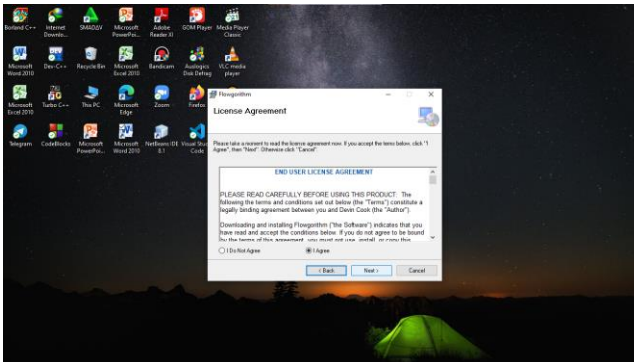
Borland C++

Internet Downlo...

SMADAV

Microsoft PowerPoi...

Adobe Reader XI

GOM Player

Media Player Classic

Microsoft Word 2010

Dev-C++

Recycle Bin

Microsoft Excel 2010

Bandicam

Auslogics Disk Defrag

VLC media player

Microsoft Excel 2010

Turbo C++

This PC

Microsoft Edge

Zoom

Firefox

Telegram

CodeBlocks

Microsoft PowerPoi...

Microsoft Word 2010

NetBeans IDE 8.1

Visual Studio Code

Flowgorithm

License Agreement

Please take a moment to read the license agreement now. If you accept the terms below, click "I Agree", then "Next". Otherwise click "Cancel".

END USER LICENSE AGREEMENT

PLEASE READ CAREFULLY BEFORE USING THIS PRODUCT: The following the terms and conditions set out below (the "Terms") constitute a legally binding agreement between you and Devin Cook (the "Author").

Downloading and installing Flowgorithm (the "Software") indicates that you have read and accept the conditions below. If you do not agree to be bound by the terms of this agreement, you must not use, install, or copy this

I Do Not Agree

I Agree

< Back

Next >

Cancel